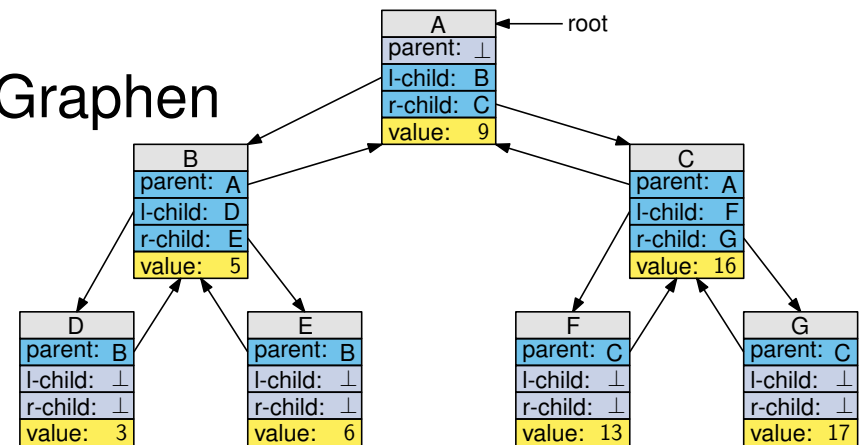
Graphen

root

A
parent: $\perp$
l-child: B
r-child: C
value: 9

B
parent: A
l-child: D
r-child: E
value: 5

C
parent: A
l-child: F
r-child: G
value: 16

D
parent: B
l-child: $\perp$
r-child: $\perp$
value: 3

E
parent: B
l-child: $\perp$
r-child: $\perp$
value: 6

F
parent: C
l-child: $\perp$
r-child: $\perp$
value: 13

G
parent: C
l-child: $\perp$
r-child: $\perp$
value: 17